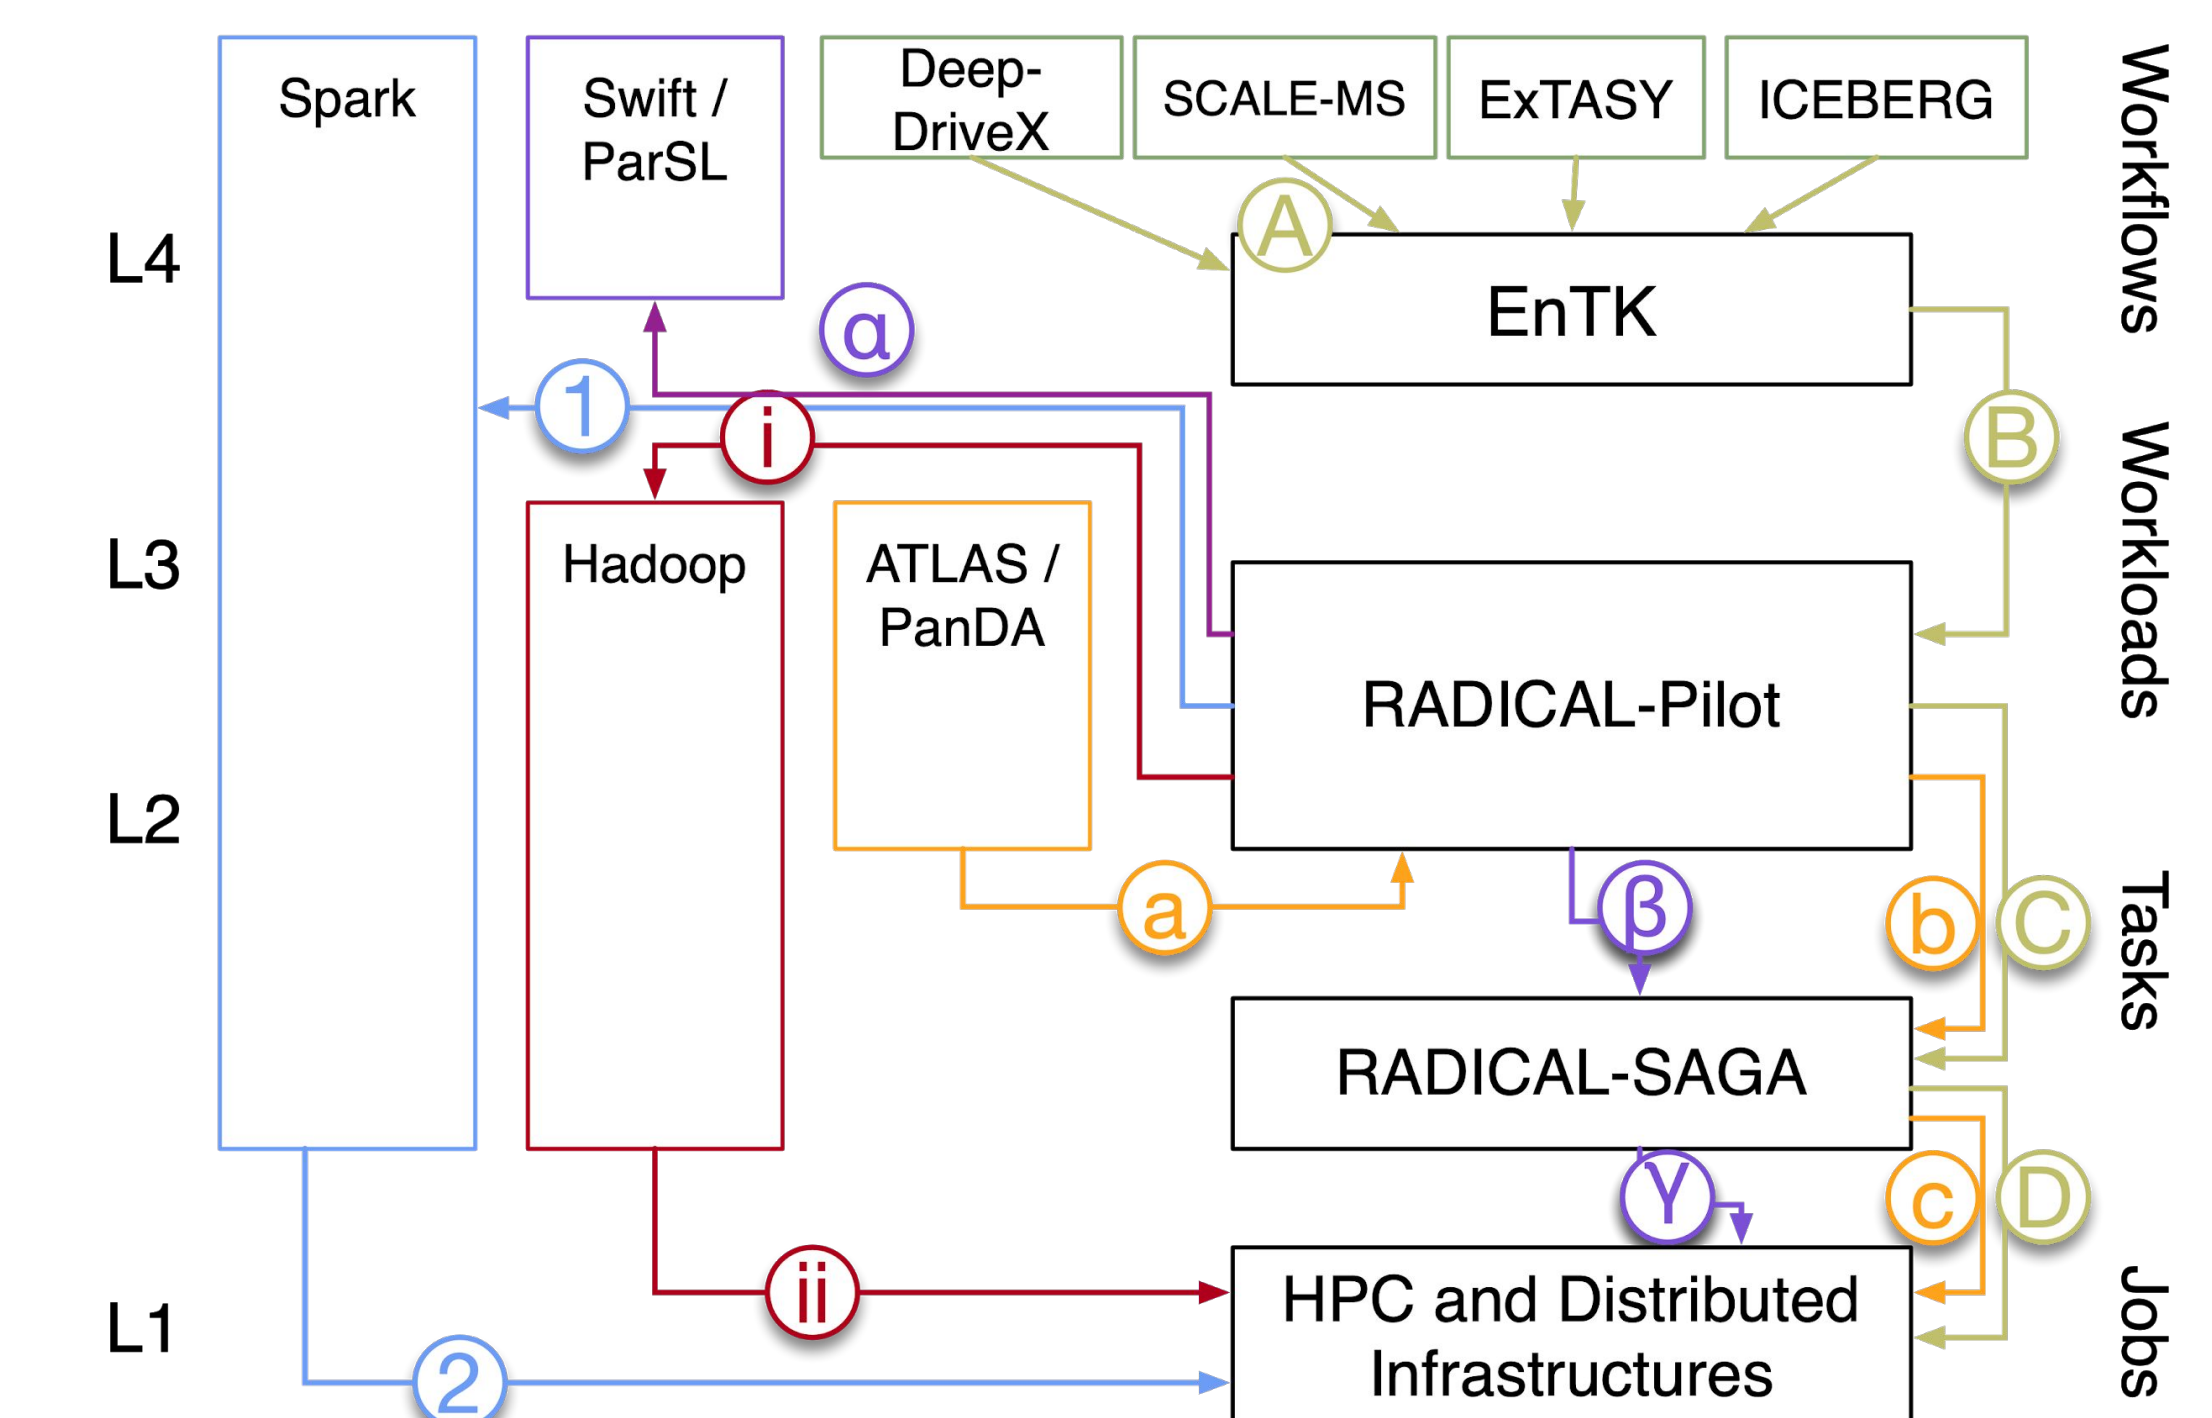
Spark

Swift / ParSL

Deep-DriveX

SCALE-MS

ExTASY

ICEBERG

Workflows

L4

A

EnTK

α

1

i

B

Workloads

L3

Hadoop

ATLAS / PanDA

RADICAL-Pilot

L2

a

β

b

C

Tasks

RADICAL-SAGA

γ

c

D

L1

ii

HPC and Distributed Infrastructures

Jobs

2